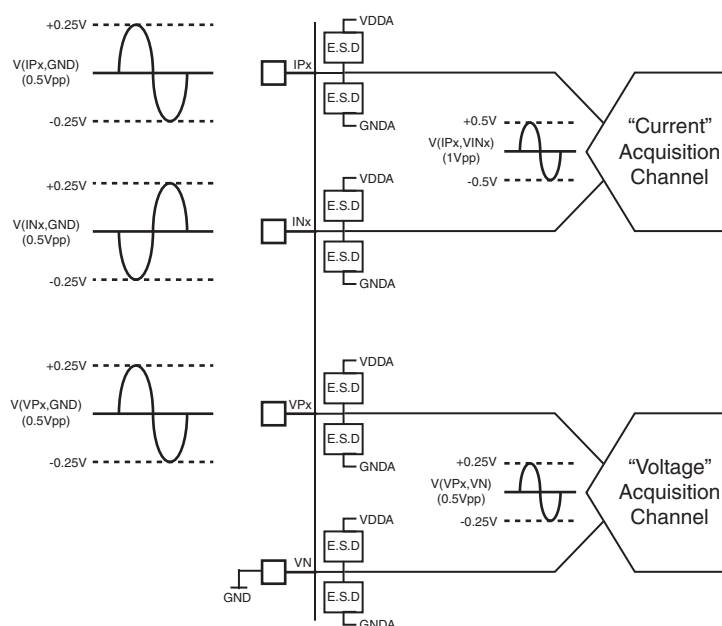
+0.25V

V(IPx,GND)
(0.5Vpp)

-0.25V

VDDA
E.S.D
IPx
E.S.D
GNDA

+0.5V
V(IPx,VINx)
(1Vpp)
-0.5V

“Current”
Acquisition
Channel

+0.25V

V(INx,GND)
(0.5Vpp)

-0.25V

VDDA
E.S.D
INx
E.S.D
GNDA

+0.25V

V(VPx,GND)
(0.5Vpp)

-0.25V

VDDA
E.S.D
VPx
E.S.D
GNDA

+0.25V
V(VPx,VN)
(0.5Vpp)
-0.25V

“Voltage”
Acquisition
Channel

VDDA
E.S.D
VN
GND
E.S.D
GNDA